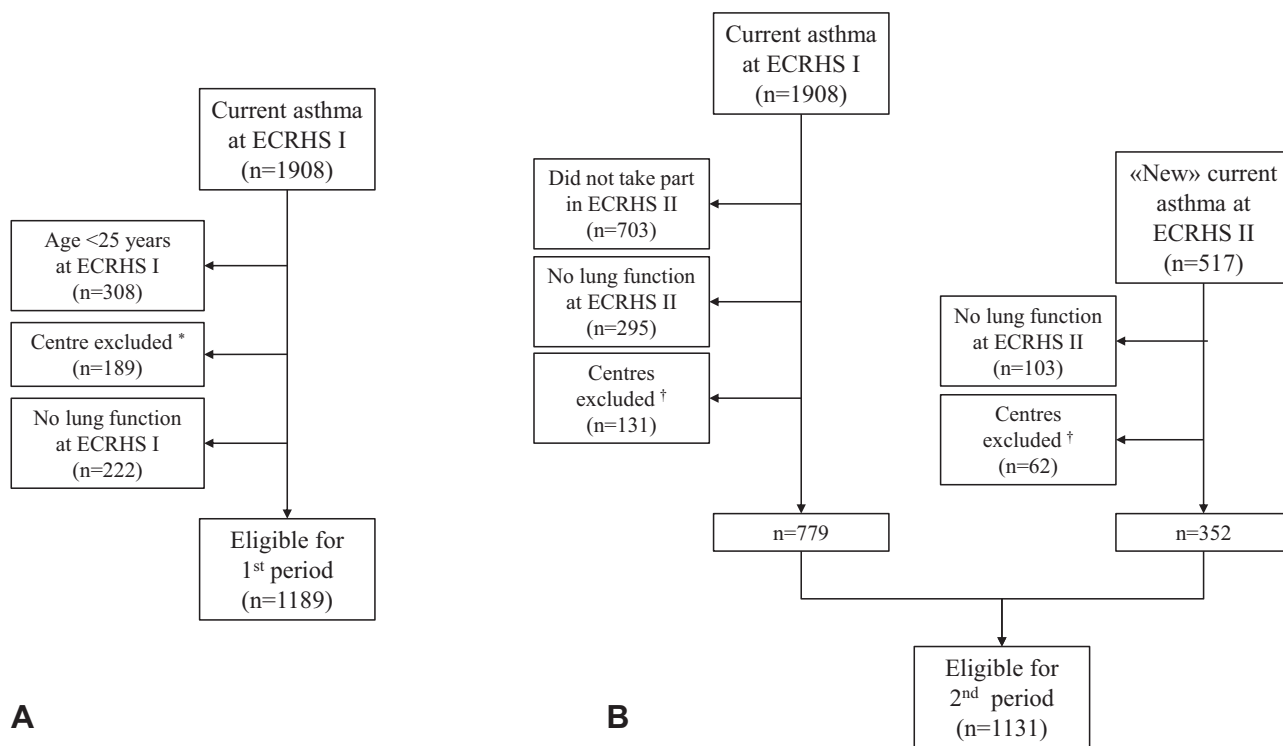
Current asthma at ECRHS I (n=1908)

Age <25 years at ECRHS I (n=308)

Centre excluded * (n=189)

No lung function at ECRHS I (n=222)

Eligible for 1st period (n=1189)

A

Current asthma at ECRHS I (n=1908)

Did not take part in ECRHS II (n=703)

No lung function at ECRHS II (n=295)

Centres excluded † (n=131)

«New» current asthma at ECRHS II (n=517)

No lung function at ECRHS II (n=103)

Centres excluded † (n=62)

n=779

n=352

Eligible for 2nd period (n=1131)

B